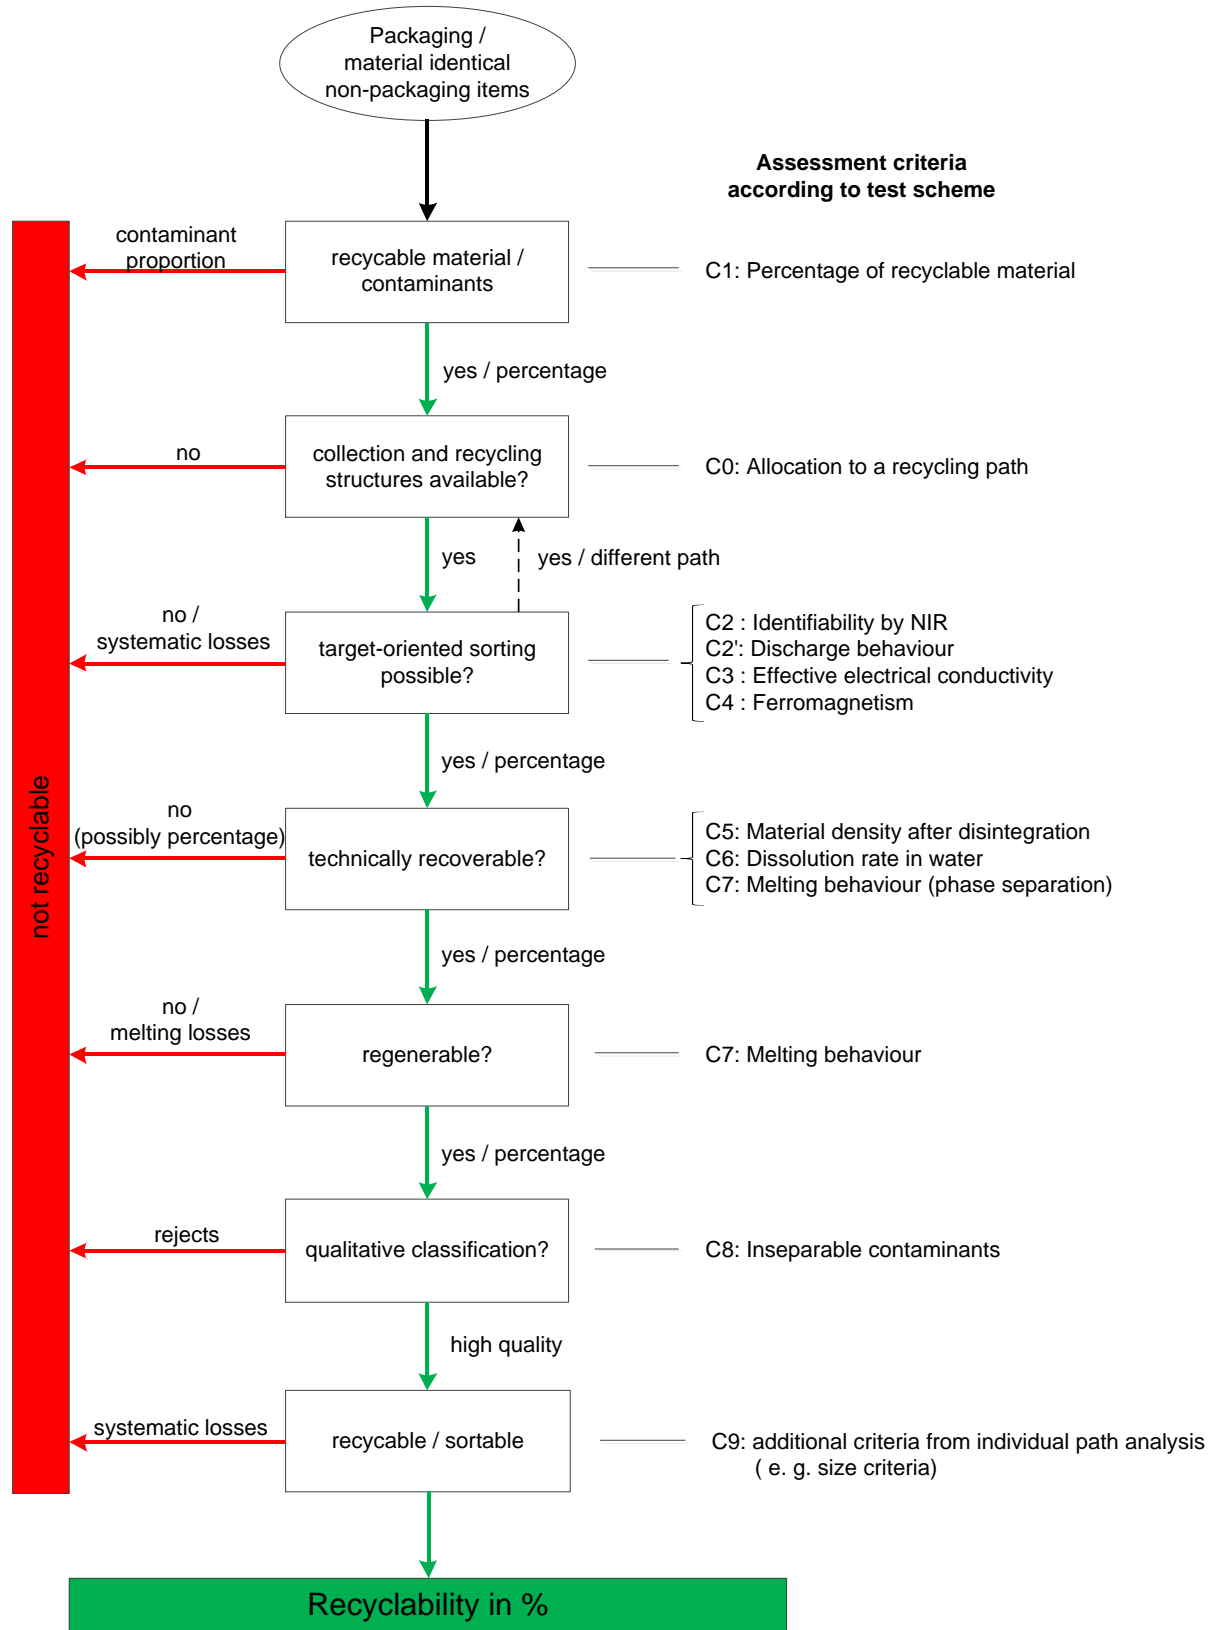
Packaging / material identical non-packaging items

Assessment criteria according to test scheme

not recyclable

contaminant proportion

recyclable material / contaminants

C1: Percentage of recyclable material

yes / percentage

no

collection and recycling structures available?

C0: Allocation to a recycling path

yes

yes / different path

no / systematic losses

target-oriented sorting possible?

C2 : Identifiability by NIR
C2': Discharge behaviour
C3 : Effective electrical conductivity
C4 : Ferromagnetism

yes / percentage

no (possibly percentage)

technically recoverable?

C5: Material density after disintegration
C6: Dissolution rate in water
C7: Melting behaviour (phase separation)

yes / percentage

no / melting losses

regenerable?

C7: Melting behaviour

yes / percentage

rejects

qualitative classification?

C8: Inseparable contaminants

high quality

systematic losses

recyclable / sortable

C9: additional criteria from individual path analysis ( e. g. size criteria)

Recyclability in %